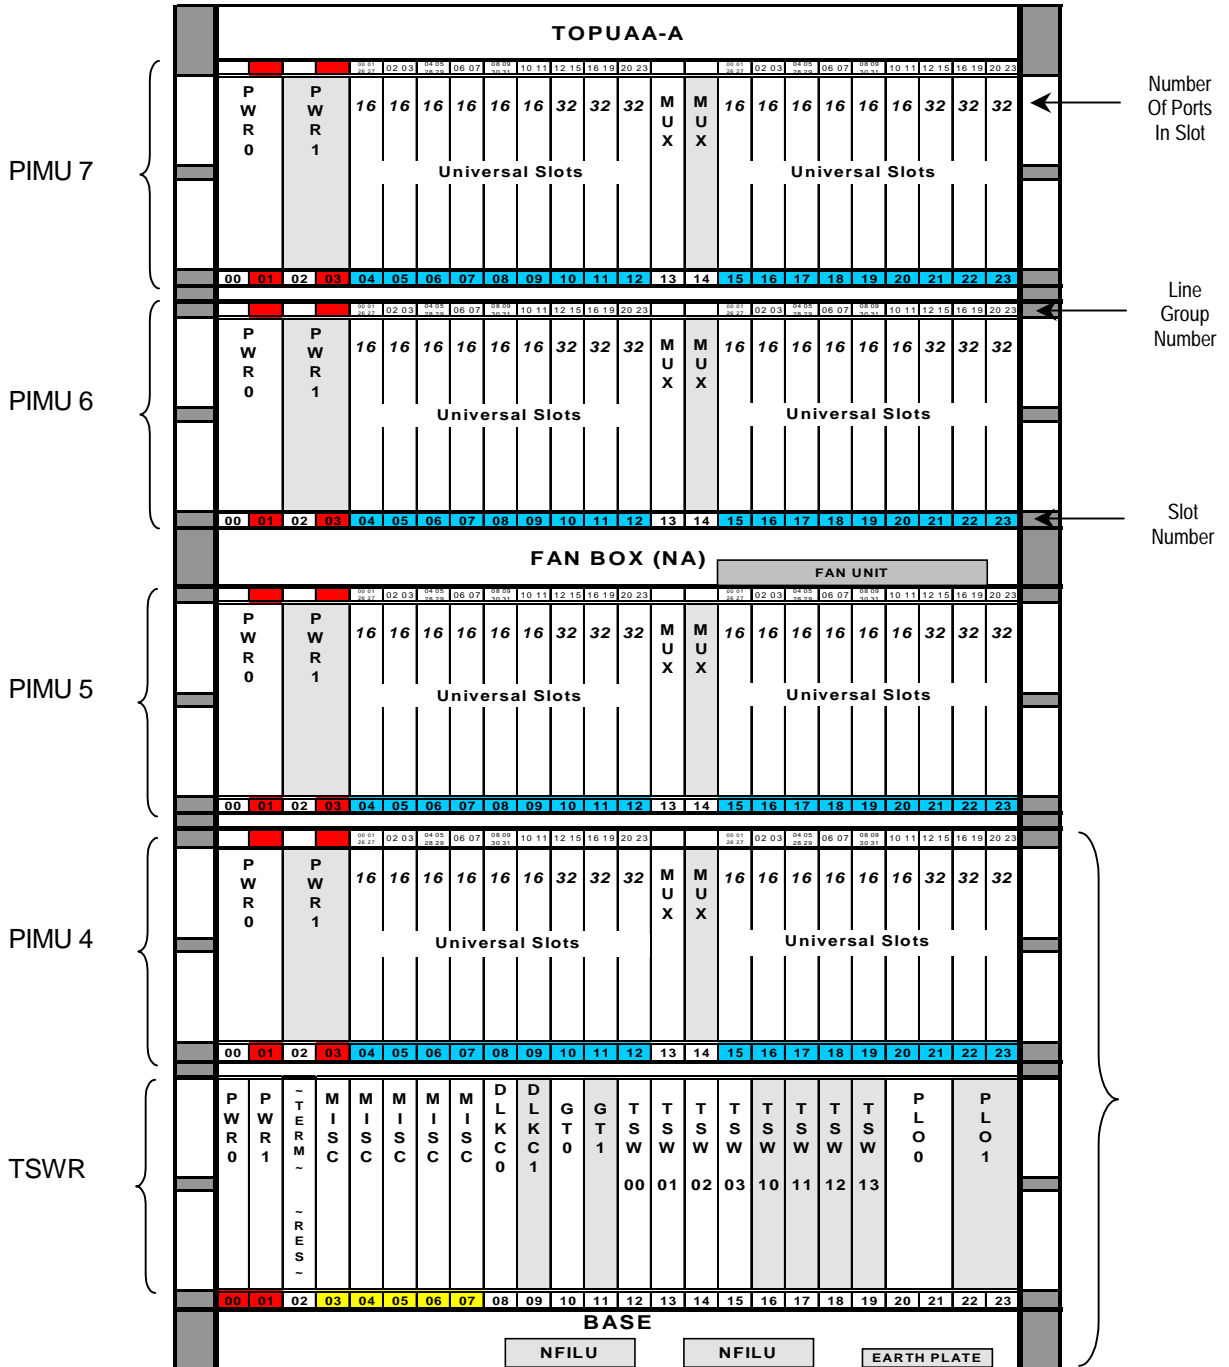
TOPUAA-A

Number Of Ports In Slot

Line Group Number

Slot Number

PIMU 7

00 01 26 27 | 02 03 | 04 05 28 29 | 06 07 | 08 09 30 31 | 10 11 | 12 15 | 16 19 | 20 23 | 00 01 26 27 | 02 03 | 04 05 28 29 | 06 07 | 08 09 30 31 | 10 11 | 12 15 | 16 19 | 20 23

PWR 0 PWR 1 16 16 16 16 16 16 32 32 32 MUX MUX 16 16 16 16 16 16 32 32 32

Universal Slots Universal Slots

00 01 02 03 04 05 06 07 08 09 10 11 12 13 14 15 16 17 18 19 20 21 22 23

PIMU 6

00 01 26 27 | 02 03 | 04 05 28 29 | 06 07 | 08 09 30 31 | 10 11 | 12 15 | 16 19 | 20 23 | 00 01 26 27 | 02 03 | 04 05 28 29 | 06 07 | 08 09 30 31 | 10 11 | 12 15 | 16 19 | 20 23

PWR 0 PWR 1 16 16 16 16 16 16 32 32 32 MUX MUX 16 16 16 16 16 16 32 32 32

Universal Slots Universal Slots

00 01 02 03 04 05 06 07 08 09 10 11 12 13 14 15 16 17 18 19 20 21 22 23

FAN BOX (NA)

FAN UNIT

PIMU 5

00 01 26 27 | 02 03 | 04 05 28 29 | 06 07 | 08 09 30 31 | 10 11 | 12 15 | 16 19 | 20 23 | 00 01 26 27 | 02 03 | 04 05 28 29 | 06 07 | 08 09 30 31 | 10 11 | 12 15 | 16 19 | 20 23

PWR 0 PWR 1 16 16 16 16 16 16 32 32 32 MUX MUX 16 16 16 16 16 16 32 32 32

Universal Slots Universal Slots

00 01 02 03 04 05 06 07 08 09 10 11 12 13 14 15 16 17 18 19 20 21 22 23

PIMU 4

00 01 26 27 | 02 03 | 04 05 28 29 | 06 07 | 08 09 30 31 | 10 11 | 12 15 | 16 19 | 20 23 | 00 01 26 27 | 02 03 | 04 05 28 29 | 06 07 | 08 09 30 31 | 10 11 | 12 15 | 16 19 | 20 23

PWR 0 PWR 1 16 16 16 16 16 16 32 32 32 MUX MUX 16 16 16 16 16 16 32 32 32

Universal Slots Universal Slots

00 01 02 03 04 05 06 07 08 09 10 11 12 13 14 15 16 17 18 19 20 21 22 23

TSWR

PWR 0 PWR 1 ~TERM~ ~RES~ MISC MISC MISC MISC MISC DLKC 0 DLKC 1 GT 0 GT 1 TSW 00 TSW 01 TSW 02 TSW 03 TSW 10 TSW 11 TSW 12 TSW 13 PLO 0 PLO 1

00 01 02 03 04 05 06 07 08 09 10 11 12 13 14 15 16 17 18 19 20 21 22 23

BASE

NFILU NFILU EARTH PLATE